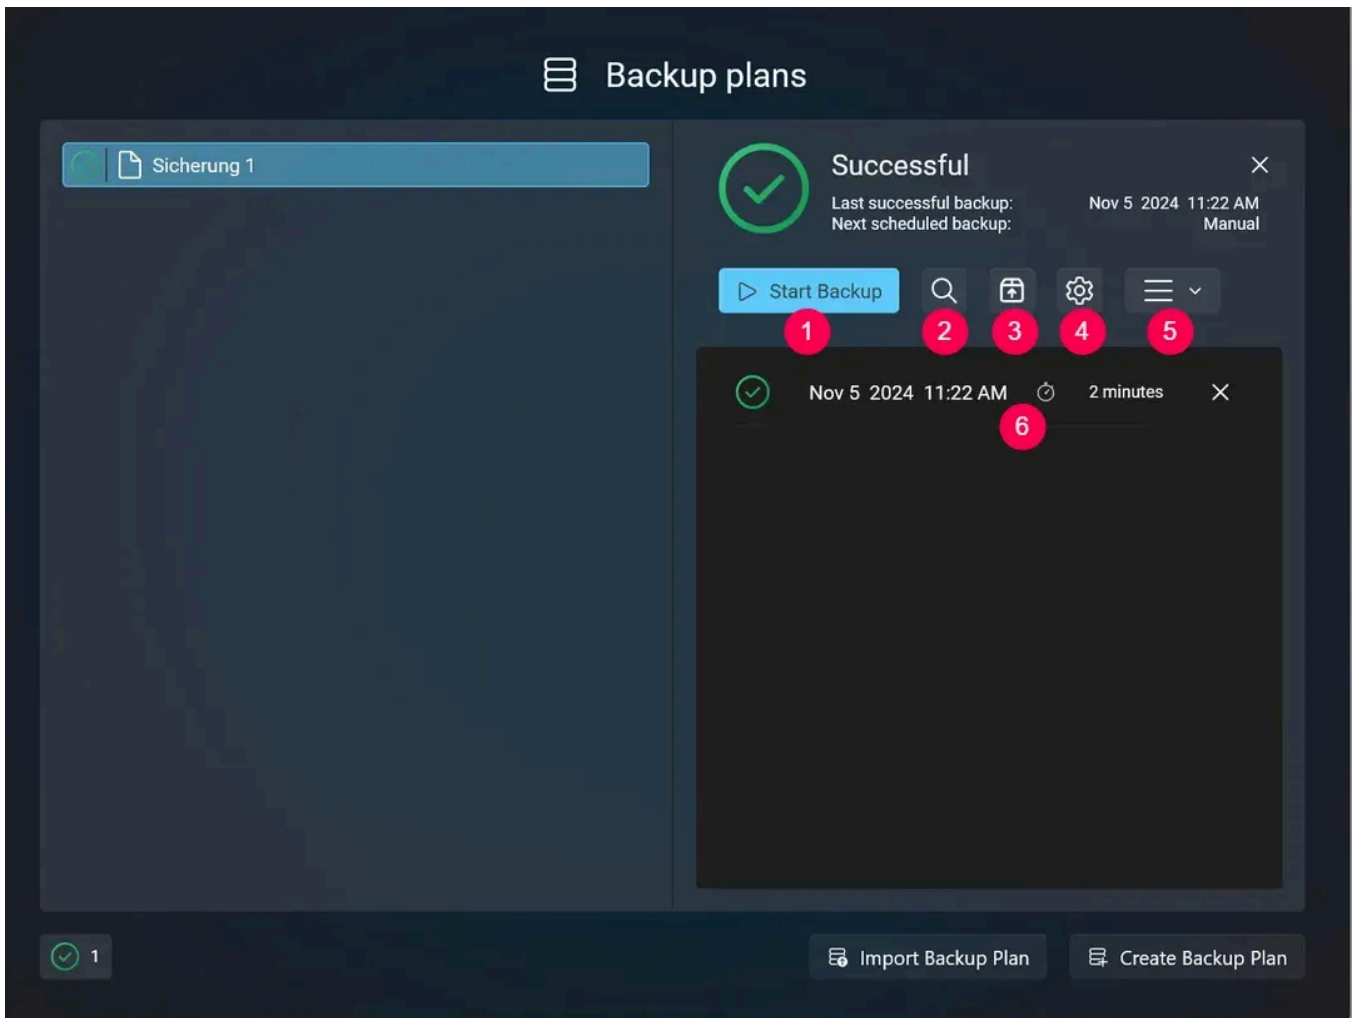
Backup plans

Sicherung 1

Successful

Last successful backup: Nov 5 2024 11:22 AM
Next scheduled backup: Manual

Start Backup

1 2 3 4 5

Nov 5 2024 11:22 AM 2 minutes

6

1

Import Backup Plan

Create Backup Plan